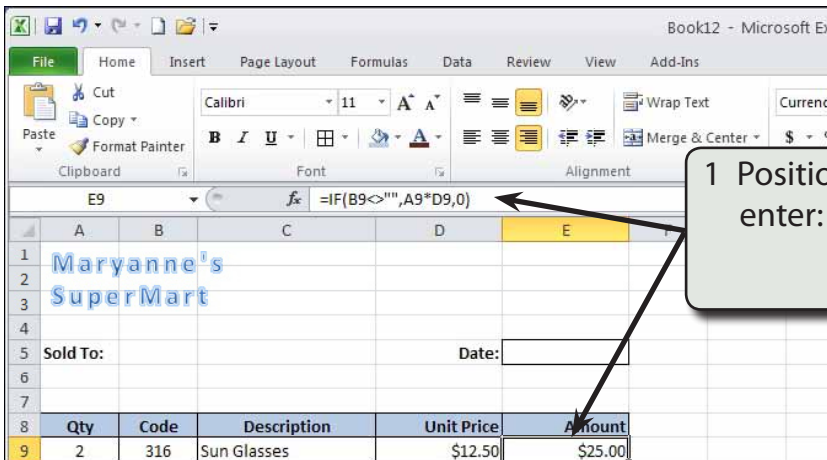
Book12 - Microsoft Ex

File | Home | Insert | Page Layout | Formulas | Data | Review | View | Add-Ins

Cut
Copy
Paste
Format Painter
Clipboard

Calibri
11
B I U
Font

Wrap Text
Merge & Center
Alignment

Currenc
$

E9
$f_x$ =IF(B9<>"",A9*D9,0)

1 Positio
enter:

| | A | B | C | D | E |
|---|---|---|---|---|---|
| 1 | Maryanne's | | | | |
| 2 | | | | | |
| 3 | SuperMart | | | | |
| 4 | | | | | |
| 5 | Sold To: | | | Date: | |
| 6 | | | | | |
| 7 | | | | | |
| 8 | Qty | Code | Description | Unit Price | Amount |
| 9 | 2 | 316 | Sun Glasses | $12.50 | $25.00 |